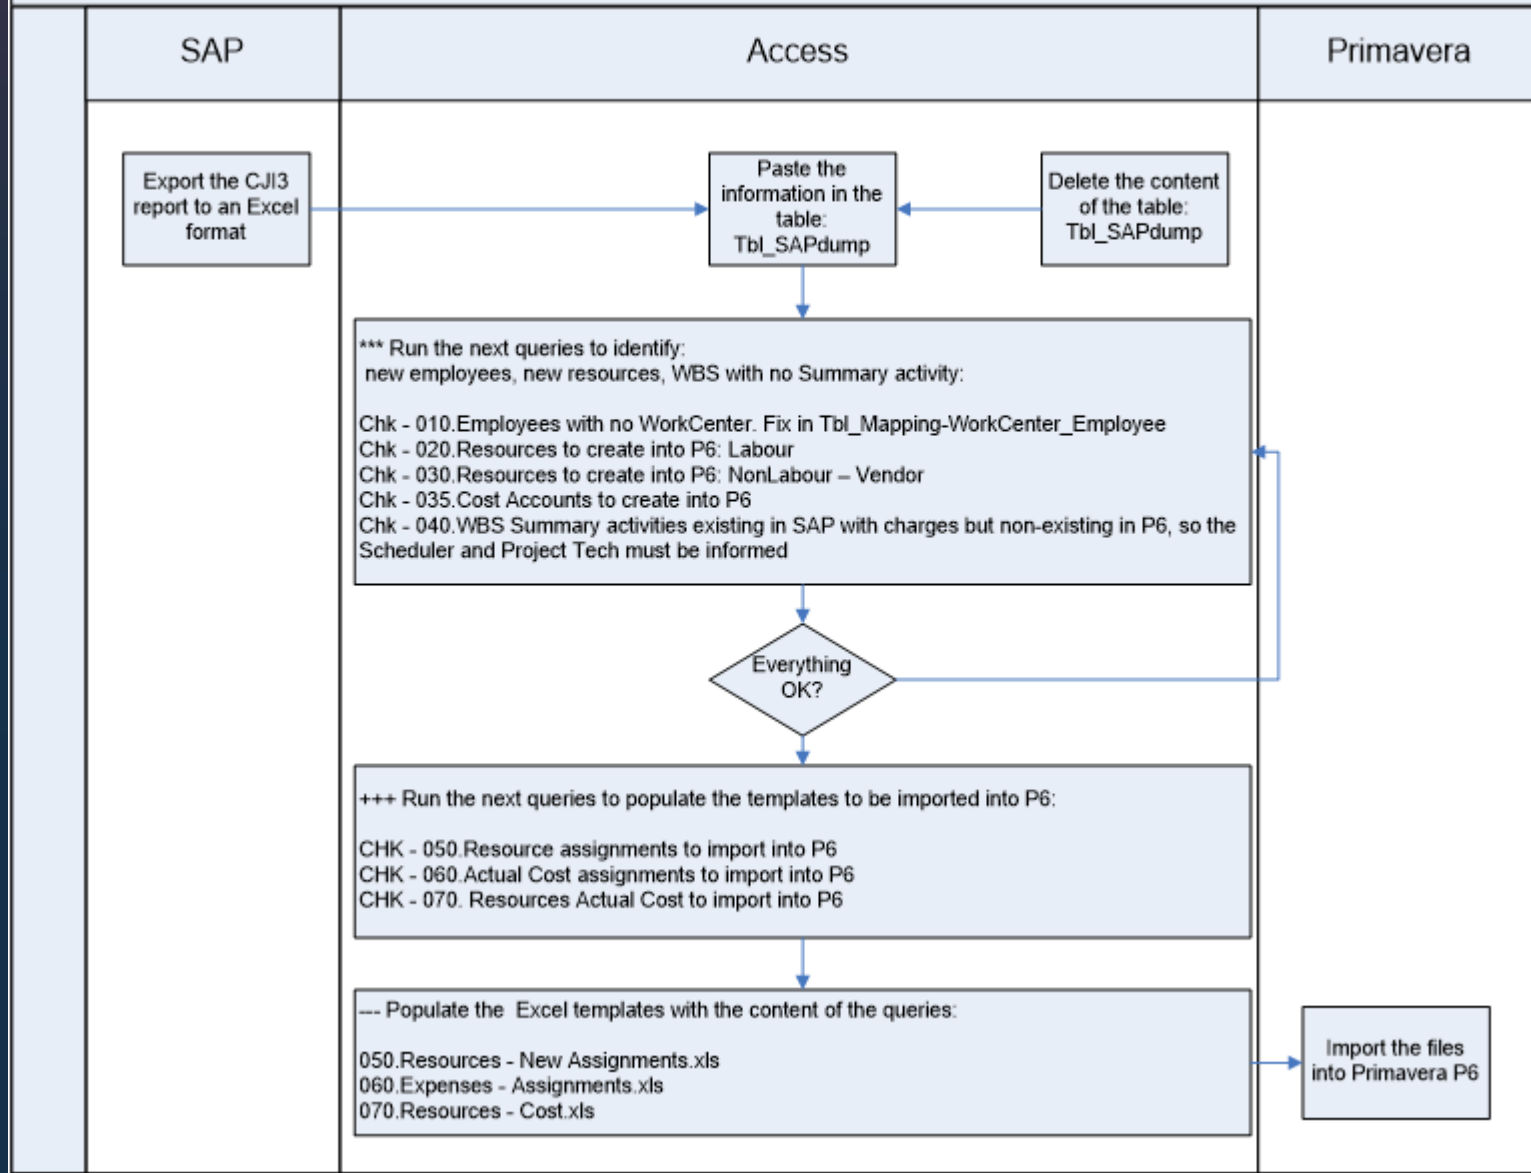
SAP

Access

Primavera

Export the CJI3 report to an Excel format

Paste the information in the table: Tbl_SAPdump

Delete the content of the table: Tbl_SAPdump

*** Run the next queries to identify:
new employees, new resources, WBS with no Summary activity:

Chk - 010.Employees with no WorkCenter. Fix in Tbl_Mapping-WorkCenter_Employee
Chk - 020.Resources to create into P6: Labour
Chk - 030.Resources to create into P6: NonLabour – Vendor
Chk - 035.Cost Accounts to create into P6
Chk - 040.WBS Summary activities existing in SAP with charges but non-existing in P6, so the Scheduler and Project Tech must be informed

Everything OK?

+++ Run the next queries to populate the templates to be imported into P6:

CHK - 050.Resource assignments to import into P6
CHK - 060.Actual Cost assignments to import into P6
CHK - 070. Resources Actual Cost to import into P6

--- Populate the Excel templates with the content of the queries:

050.Resources - New Assignments.xls
060.Expenses - Assignments.xls
070.Resources - Cost.xls

Import the files into Primavera P6